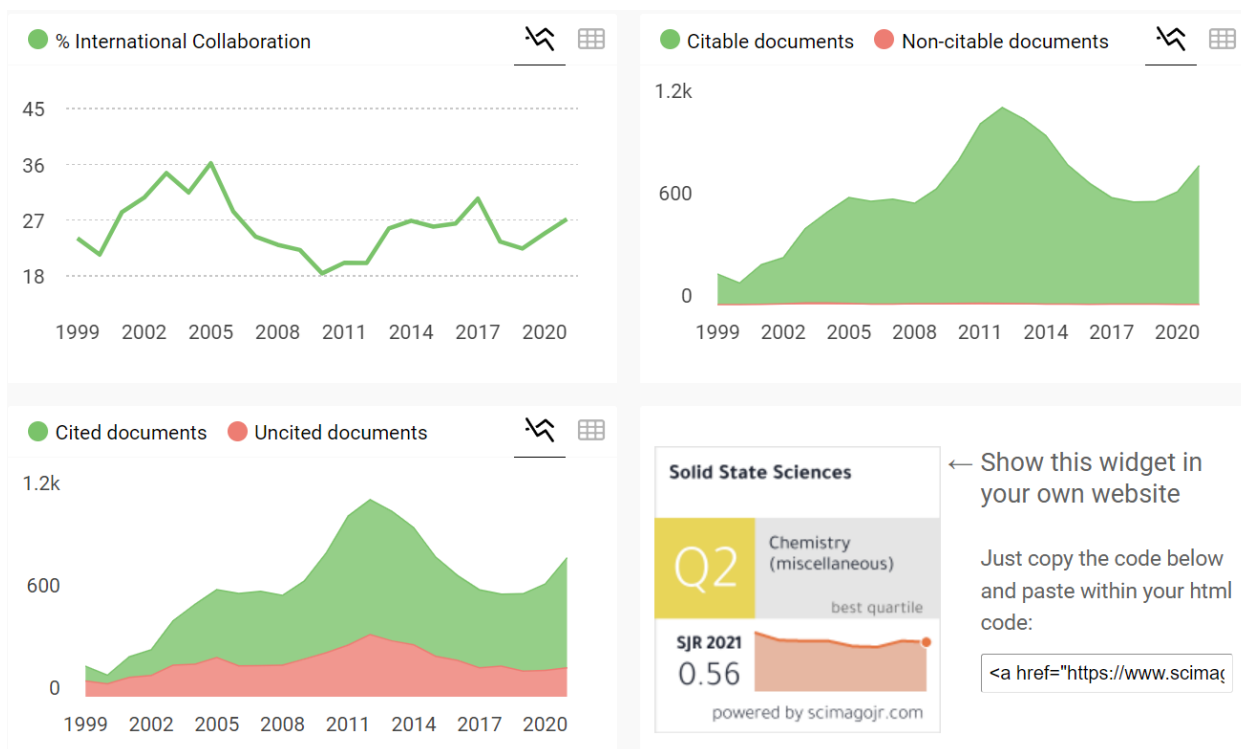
% International Collaboration

45
36
27
18

1999 2002 2005 2008 2011 2014 2017 2020

Citable documents Non-citable documents

1.2k
600
0

1999 2002 2005 2008 2011 2014 2017 2020

Cited documents Uncited documents

1.2k
600
0

1999 2002 2005 2008 2011 2014 2017 2020

Solid State Sciences

Q2

Chemistry (miscellaneous)

best quartile

SJR 2021
0.56

powered by scimagojr.com

← Show this widget in your own website

Just copy the code below and paste within your html code:

<a href="https://www.scimag